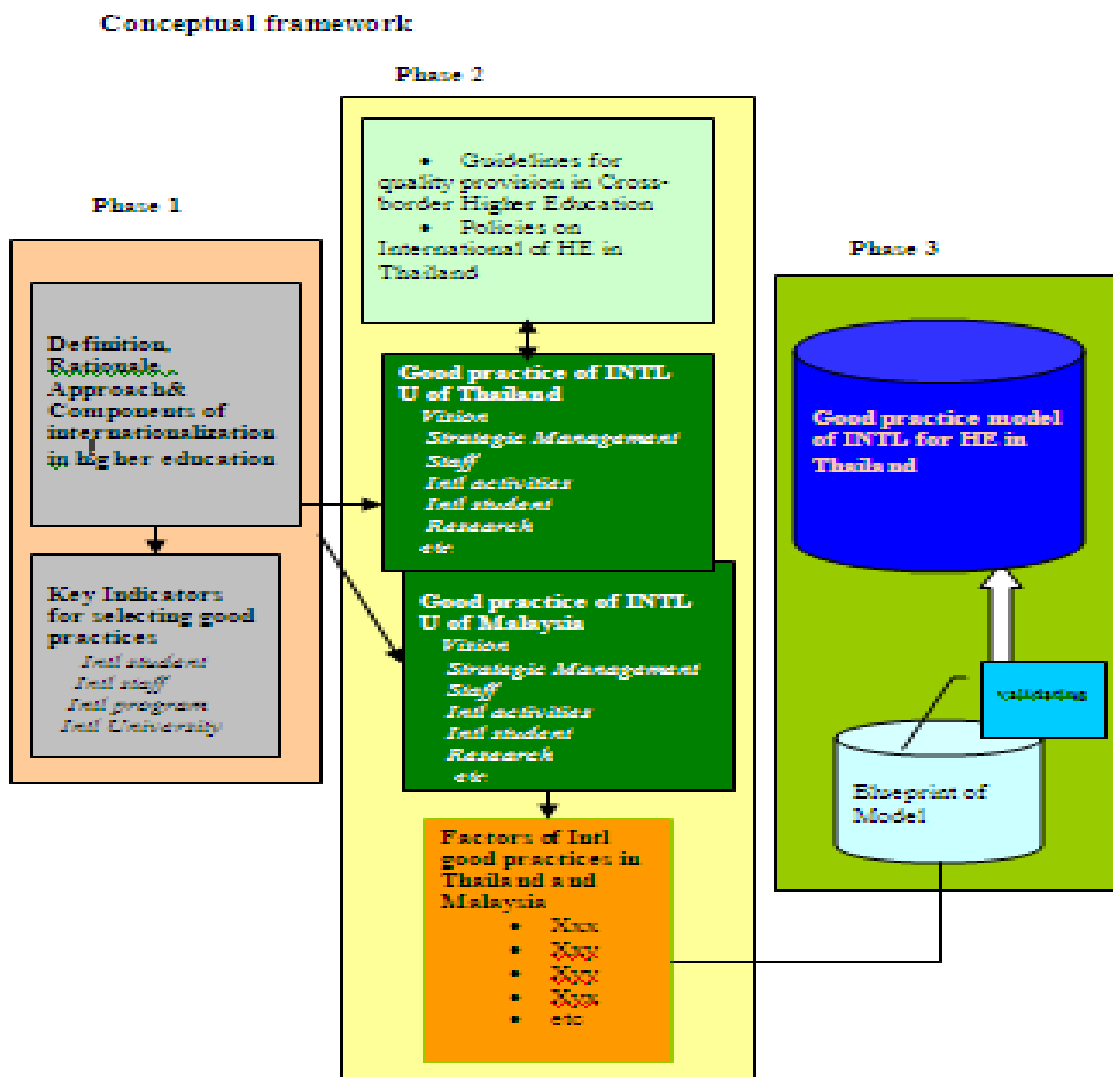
Conceptual framework

Phase 1

Definition, Rationale, Approach& Components of internationalization in higher education

Key Indicators for selecting good practices
Intl student
Intl staff
Intl program
Intl University

Phase 2

• Guidelines for quality provision in Cross-border Higher Education
• Policies on International of HE in Thailand

Good practice of INTL U of Thailand
Vision
Strategic Management
Staff
Intl activities
Intl student
Research
etc

Good practice of INTL U of Malaysia
Vision
Strategic Management
Staff
Intl activities
Intl student
Research
etc

Factors of Intl good practices in Thailand and Malaysia
• Xxx
• Xxx
• Xxx
• Xxx
• etc

Phase 3

Good practice model of INTL for HE in Thailand

validating

Blueprint of Model